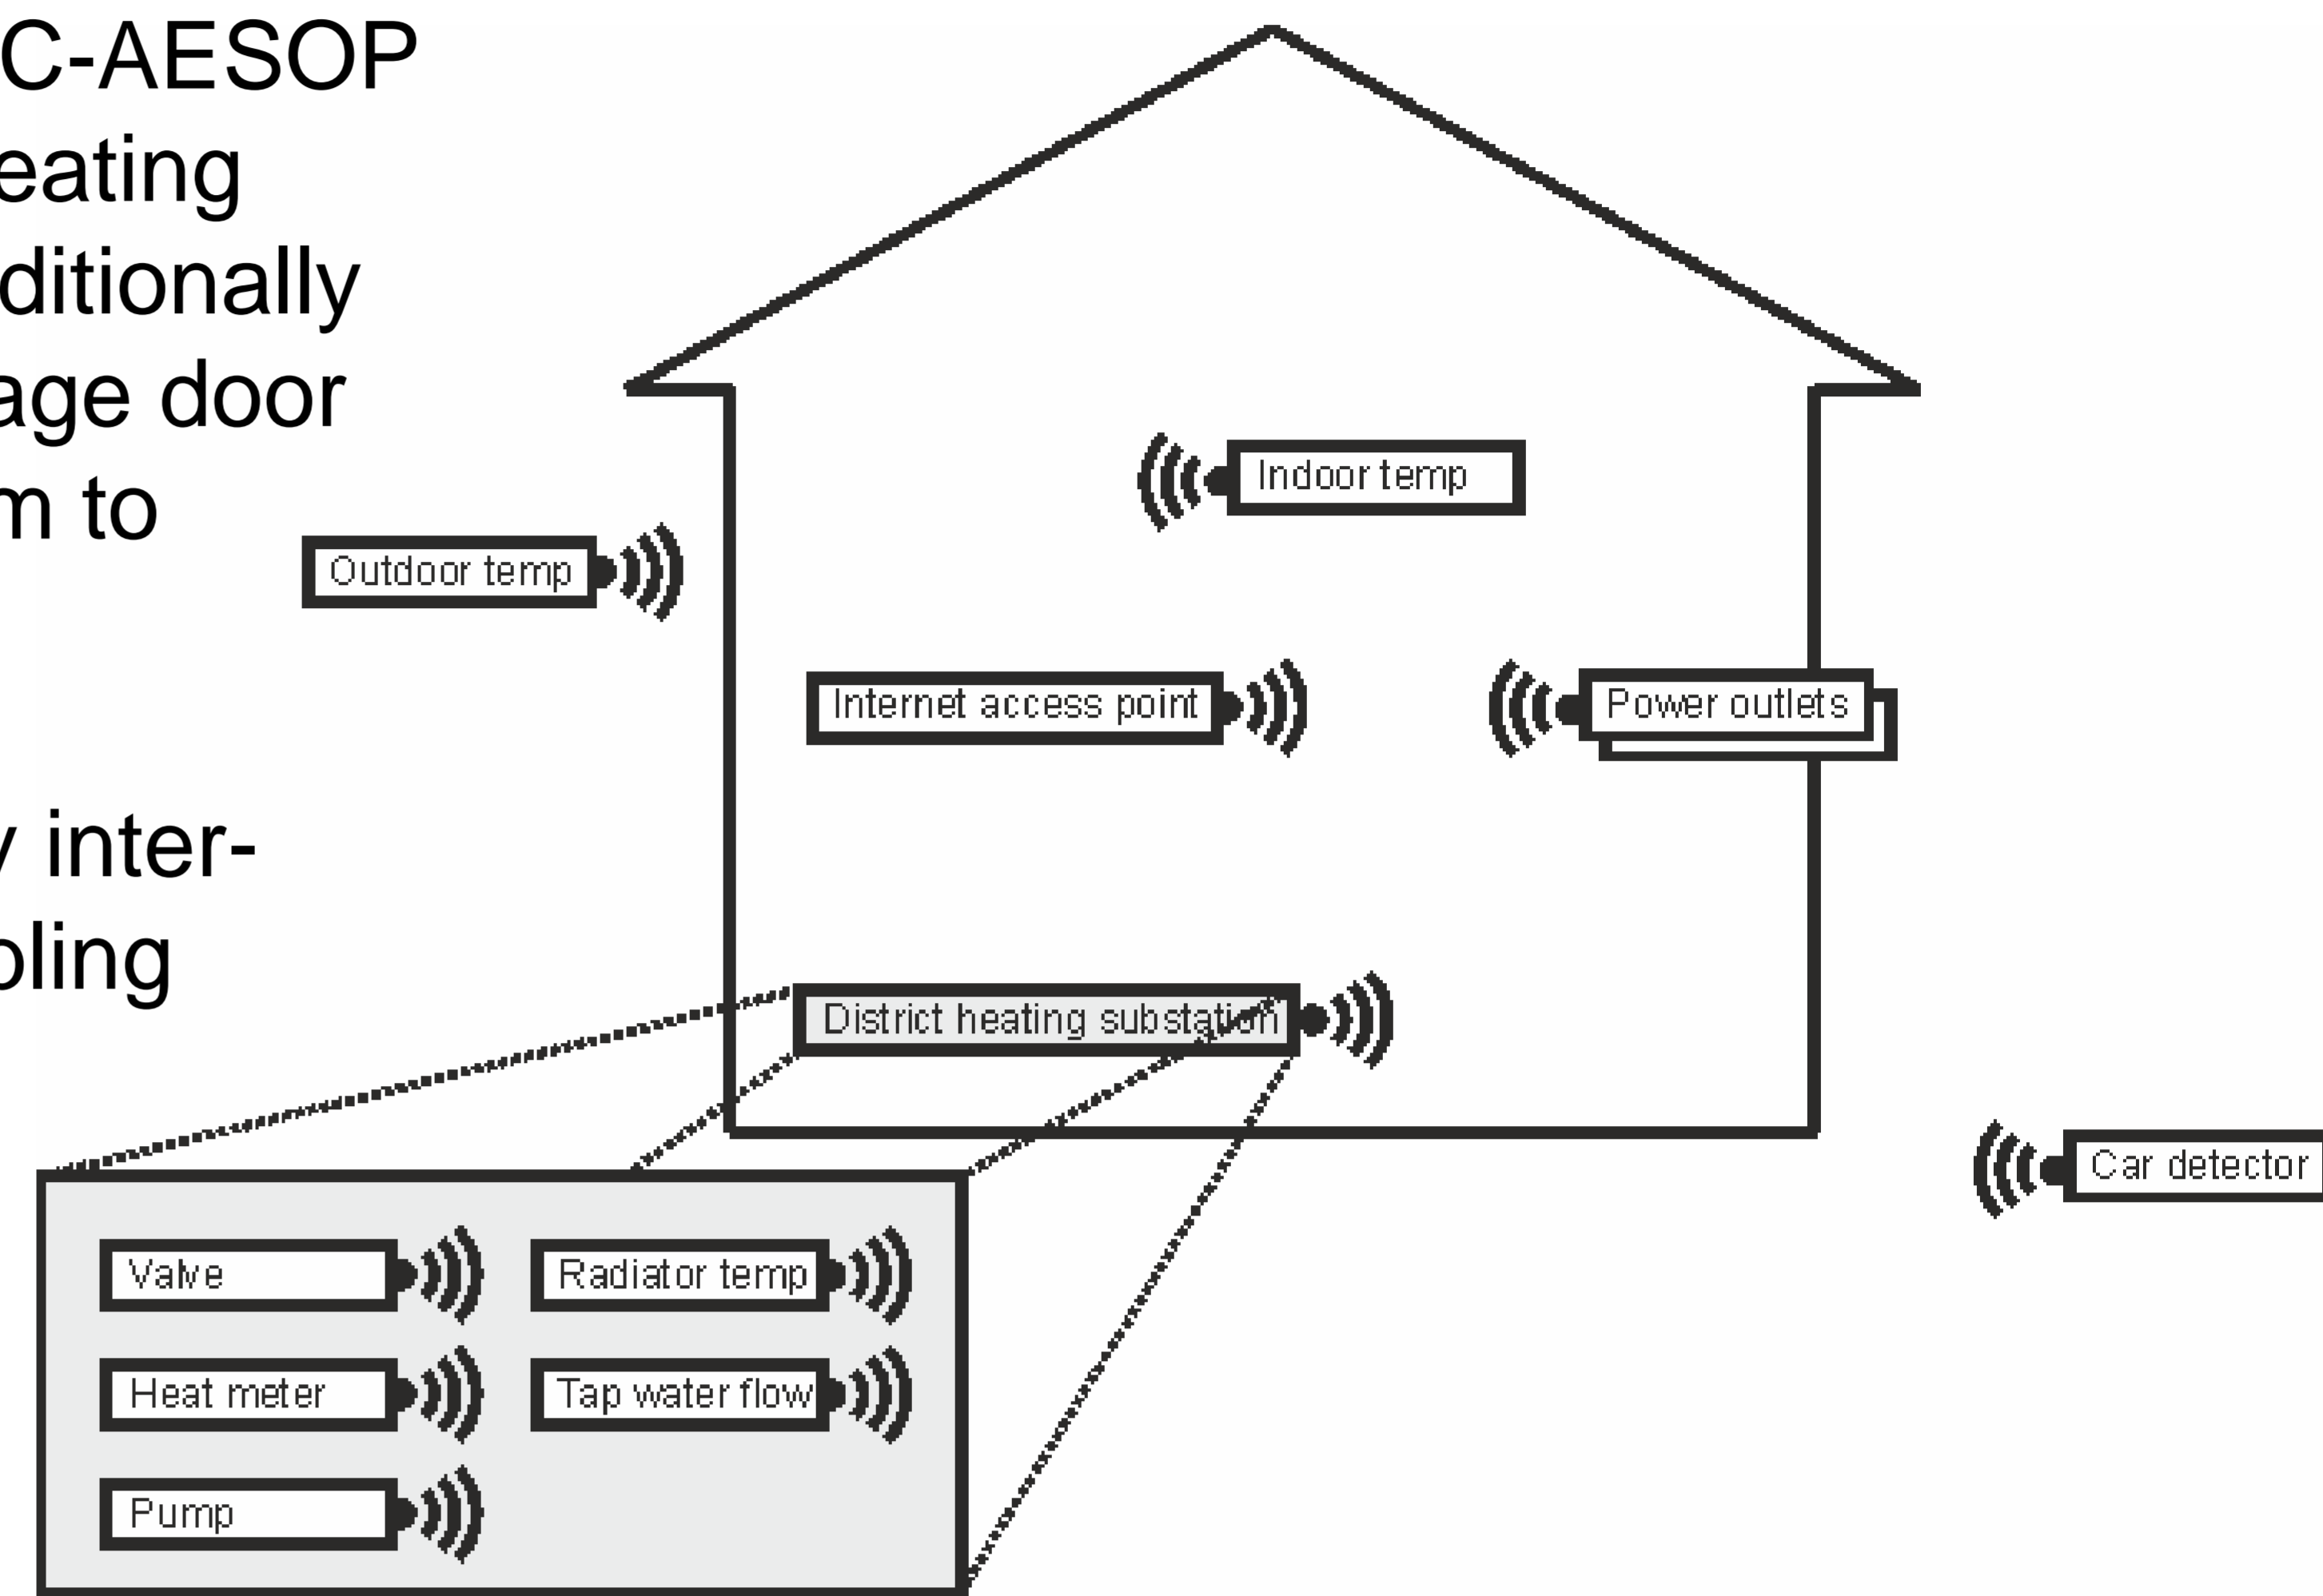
C-AESOP
eating
ditionally
age door
n to

/ inter-
oling

Outdoor temp

Indoor temp

Internet access point

Power outlets

District heating substation

Car detector

Valve

Radiator temp

Heat meter

Tap water flow

Pump